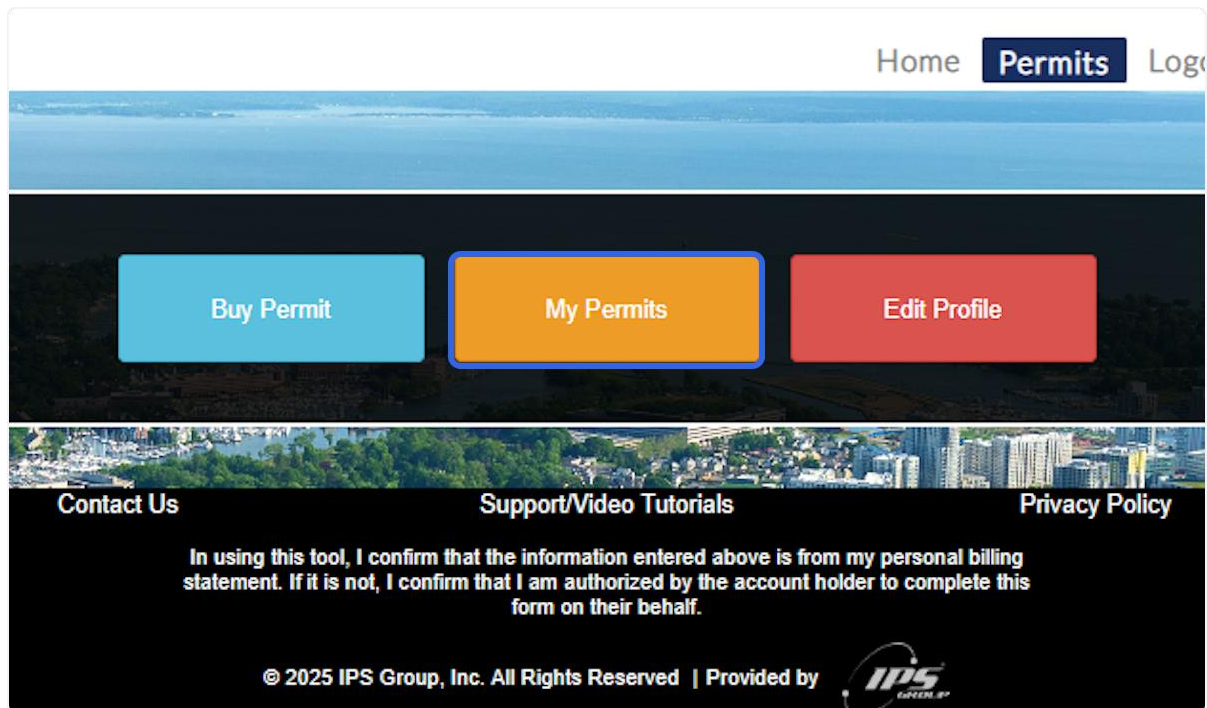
Home Permits Logo

Buy Permit

My Permits

Edit Profile

Contact Us

Support/Video Tutorials

Privacy Policy

In using this tool, I confirm that the information entered above is from my personal billing statement. If it is not, I confirm that I am authorized by the account holder to complete this form on their behalf.

© 2025 IPS Group, Inc. All Rights Reserved | Provided by IPS GROUP